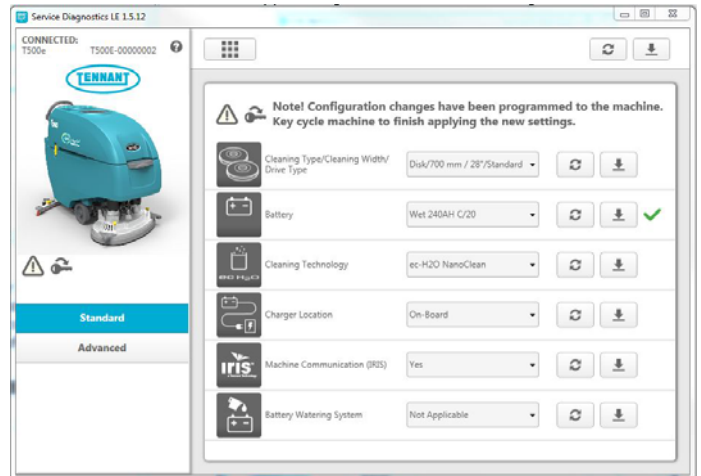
Service Diagnostics LE 1.5.12

CONNECTED:
T500e T500E-00000002

TENNANT

Standard

Advanced

Note! Configuration changes have been programmed to the machine. Key cycle machine to finish applying the new settings.

Cleaning Type/Cleaning Width/ Drive Type Disk/700 mm / 28"/Standard

Battery Wet 240AH C/20

ec-H2O

Cleaning Technology ec-H2O NanoClean

Charger Location On-Board

iris

Machine Communication (IRIS) Yes

Battery Watering System Not Applicable